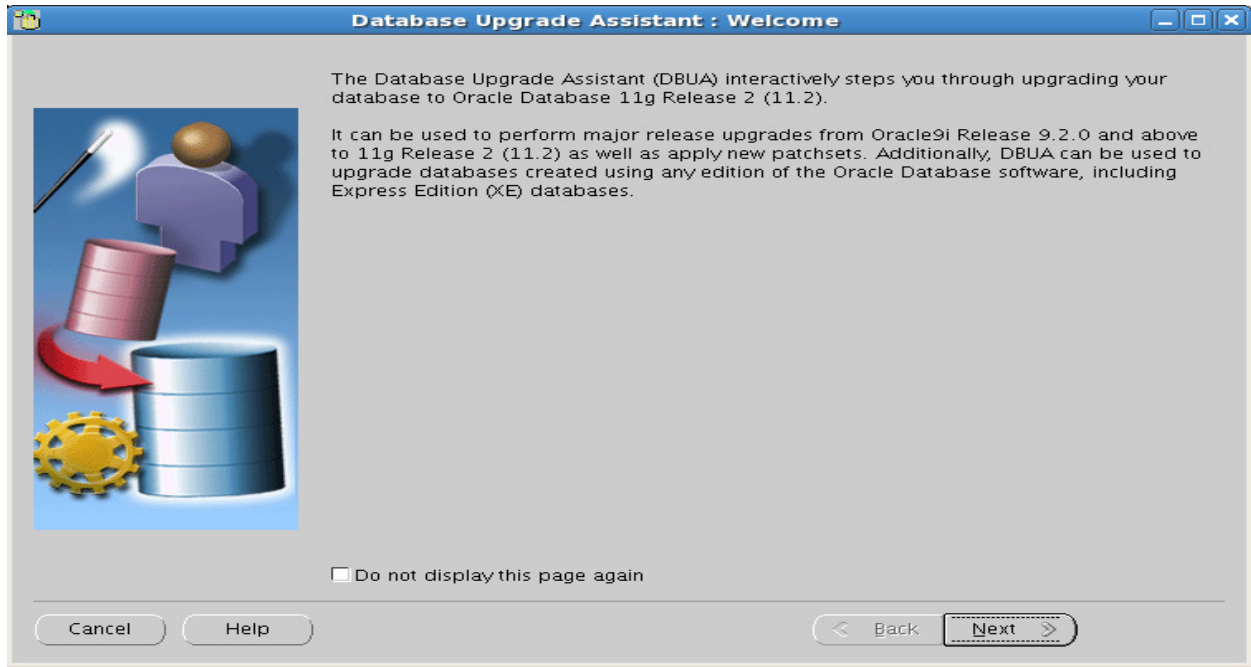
Database Upgrade Assistant : Welcome

The Database Upgrade Assistant (DBUA) interactively steps you through upgrading your database to Oracle Database 11g Release 2 (11.2).

It can be used to perform major release upgrades from Oracle9i Release 9.2.0 and above to 11g Release 2 (11.2) as well as apply new patchsets. Additionally, DBUA can be used to upgrade databases created using any edition of the Oracle Database software, including Express Edition (XE) databases.

Do not display this page again

Cancel

Help

Back

Next